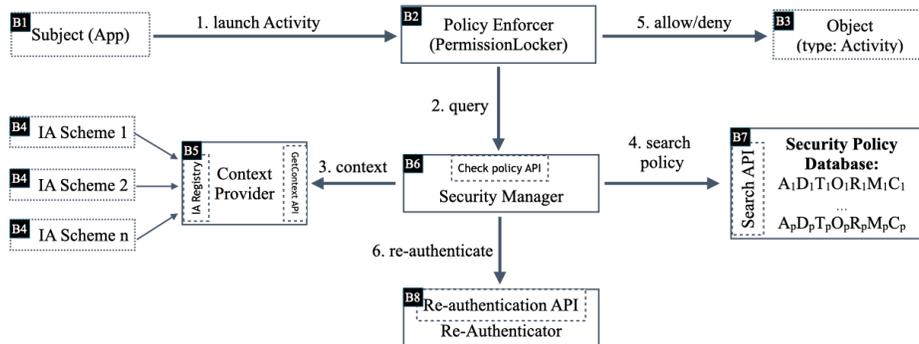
B1 Subject (App)

1. launch Activity

B2 Policy Enforcer (PermissionLocker)

5. allow/deny

B3 Object (type: Activity)

2. query

B4 IA Scheme 1

B4 IA Scheme 2

B4 IA Scheme n

B5 IA Registry Context Provider GetContext API

3. context

B6 Check policy API Security Manager

4. search policy

B7 Search API Security Policy Database: $A_1D_1T_1O_1R_1M_1C_1$ ... $A_pD_pT_pO_pR_pM_pC_p$

6. re-authenticate

B8 Re-authentication API Re-Authenticator